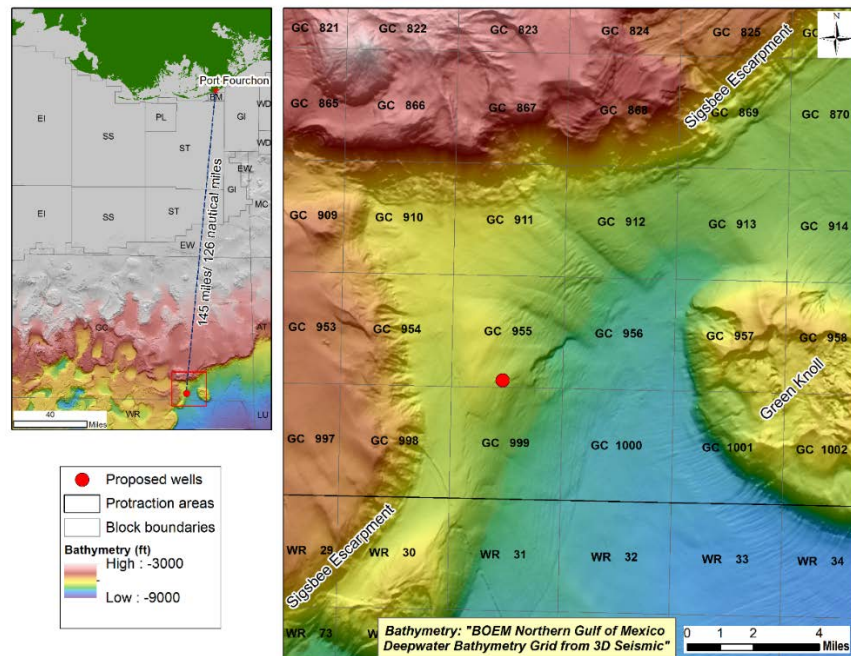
Port Fourchon
EM
WD
EI
SS
PL
GI
WD
ST
EW
GI
MC
EI
SS
ST
EW
145 miles/ 126 nautical miles
GC
AT
WR
LU
40
Miles

Proposed wells
Protraction areas
Block boundaries
Bathymetry (ft)
High : -3000
Low : -9000

GC 821
GC 822
GC 823
GC 824
GC 825
N
GC 865
GC 866
GC 867
GC 868
GC 869
GC 870
Sigsbee Escarpment
GC 909
GC 910
GC 911
GC 912
GC 913
GC 914
GC 953
GC 954
GC 955
GC 956
GC 957
GC 958
Green Knoll
GC 997
GC 998
GC 999
GC 1000
GC 1001
GC 1002
WR 29
WR 30
WR 31
WR 32
WR 33
WR 34
Sigsbee Escarpment
WR 73
W
Bathymetry: "BOEM Northern Gulf of Mexico Deepwater Bathymetry Grid from 3D Seismic"
0 1 2 4
Miles